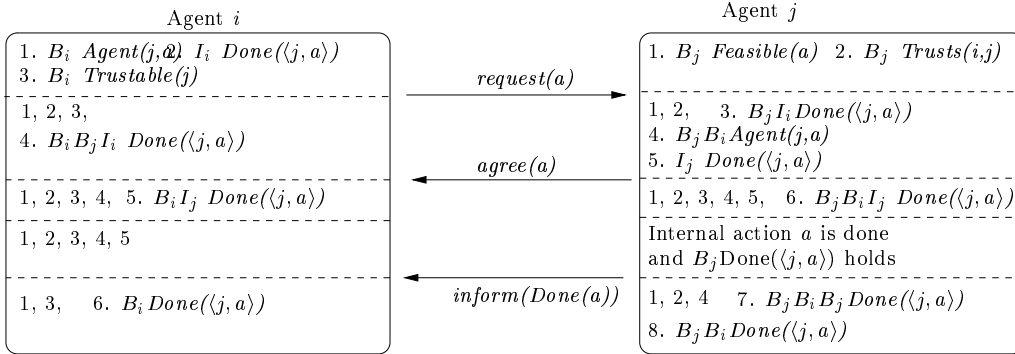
Agent $i$

1. $B_i$ $Agent(j,a)$ 2. $I_i$ $Done(\langle j,a \rangle)$
3. $B_i$ $Trustable(j)$

1, 2, 3,
4. $B_i B_j I_i$ $Done(\langle j,a \rangle)$

1, 2, 3, 4, 5. $B_i I_j$ $Done(\langle j,a \rangle)$

1, 2, 3, 4, 5

1, 3, 6. $B_i Done(\langle j,a \rangle)$

$request(a)$

$agree(a)$

$inform(Done(a))$

Agent $j$

1. $B_j$ $Feasible(a)$ 2. $B_j$ $Trusts(i,j)$

1, 2, 3. $B_j I_i Done(\langle j,a \rangle)$
4. $B_j B_i Agent(j,a)$
5. $I_j$ $Done(\langle j,a \rangle)$

1, 2, 3, 4, 5, 6. $B_j B_i I_j$ $Done(\langle j,a \rangle)$

Internal action $a$ is done and $B_j$Done$(\langle j,a \rangle)$ holds

1, 2, 4 7. $B_j B_i B_j Done(\langle j,a \rangle)$
8. $B_j B_i Done(\langle j,a \rangle)$